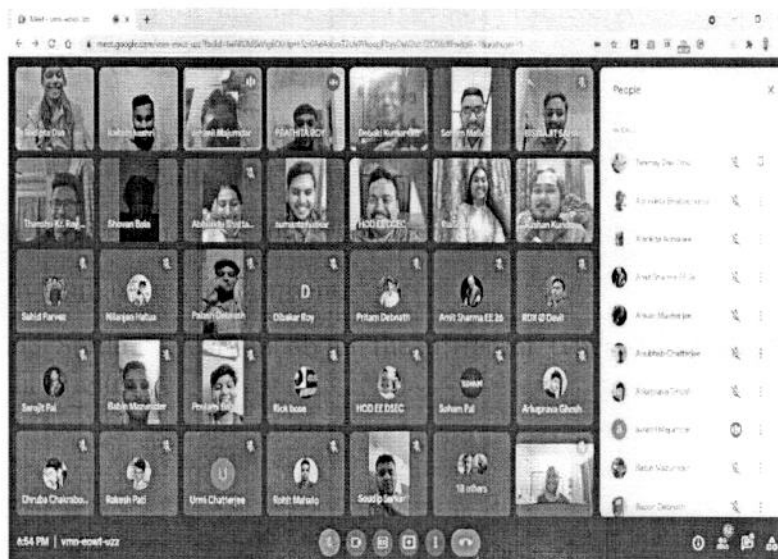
Meet - vmo-eowt-uzz

meet.google.com/vmo-eowt-uzz

People

Sakshi Das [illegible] | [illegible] | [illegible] Majumdar | PRATHITA ROY | Debjit Kumar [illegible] | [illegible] | BISWAJIT SAHA

Tanishi Kr. Raj | Shovan Bala | Abhishek Dutta | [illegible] | HOD EE DSEC | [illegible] | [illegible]

Sahid Parvez | Niranjan Hatua | Pallabi Debnath | Dibakar Roy | Pritam Debnath | Amit Sharma EE 26 | ROY D Devil

Surajit Pal | Babin Mazumder | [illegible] | Rick bose | HOD EE DSEC | Soham Pal | Arkaprava Ghosh

Dhruba Chakrabo... | Rakesh Pal | Urmi Chatterjee | Rohit Mahato | Soudip Sarkar | 18 others

D

U

Tanmay Das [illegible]

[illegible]

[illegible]

Amit Sharma EE 26

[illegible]

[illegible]

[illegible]

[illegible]

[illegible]

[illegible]

6:54 PM | vmo-eowt-uzz